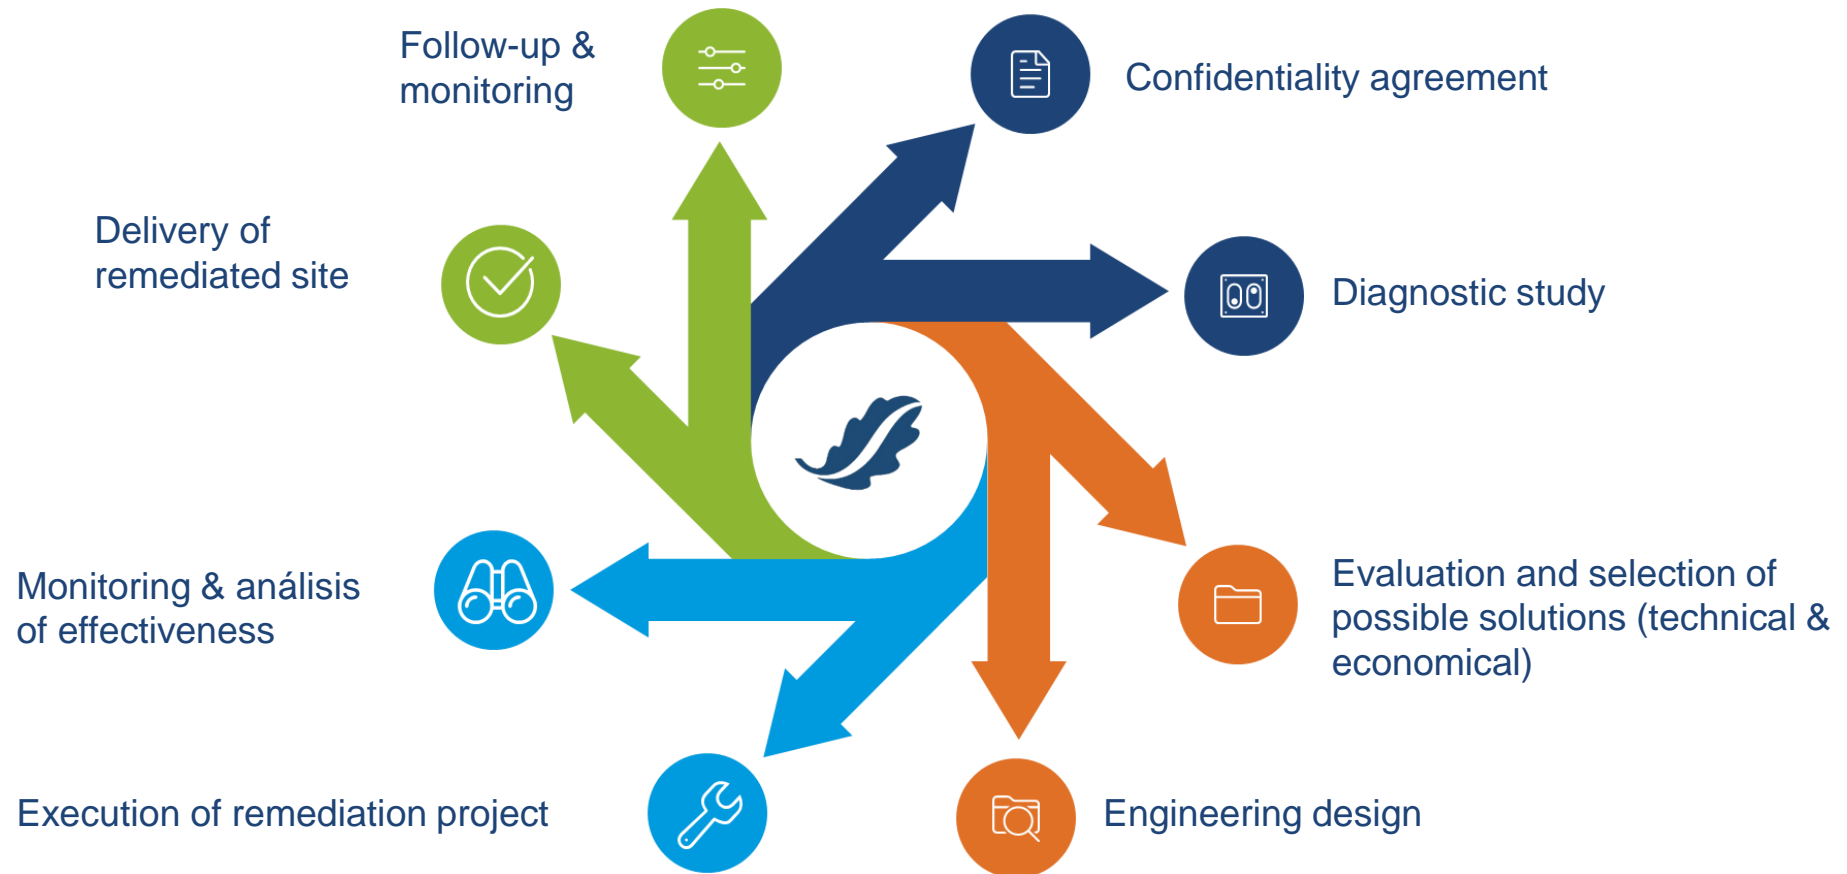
Confidentiality agreement

Diagnostic study

Evaluation and selection of possible solutions (technical & economical)

Engineering design

Execution of remediation project

Monitoring & análisis of effectiveness

Delivery of remediated site

Follow-up & monitoring